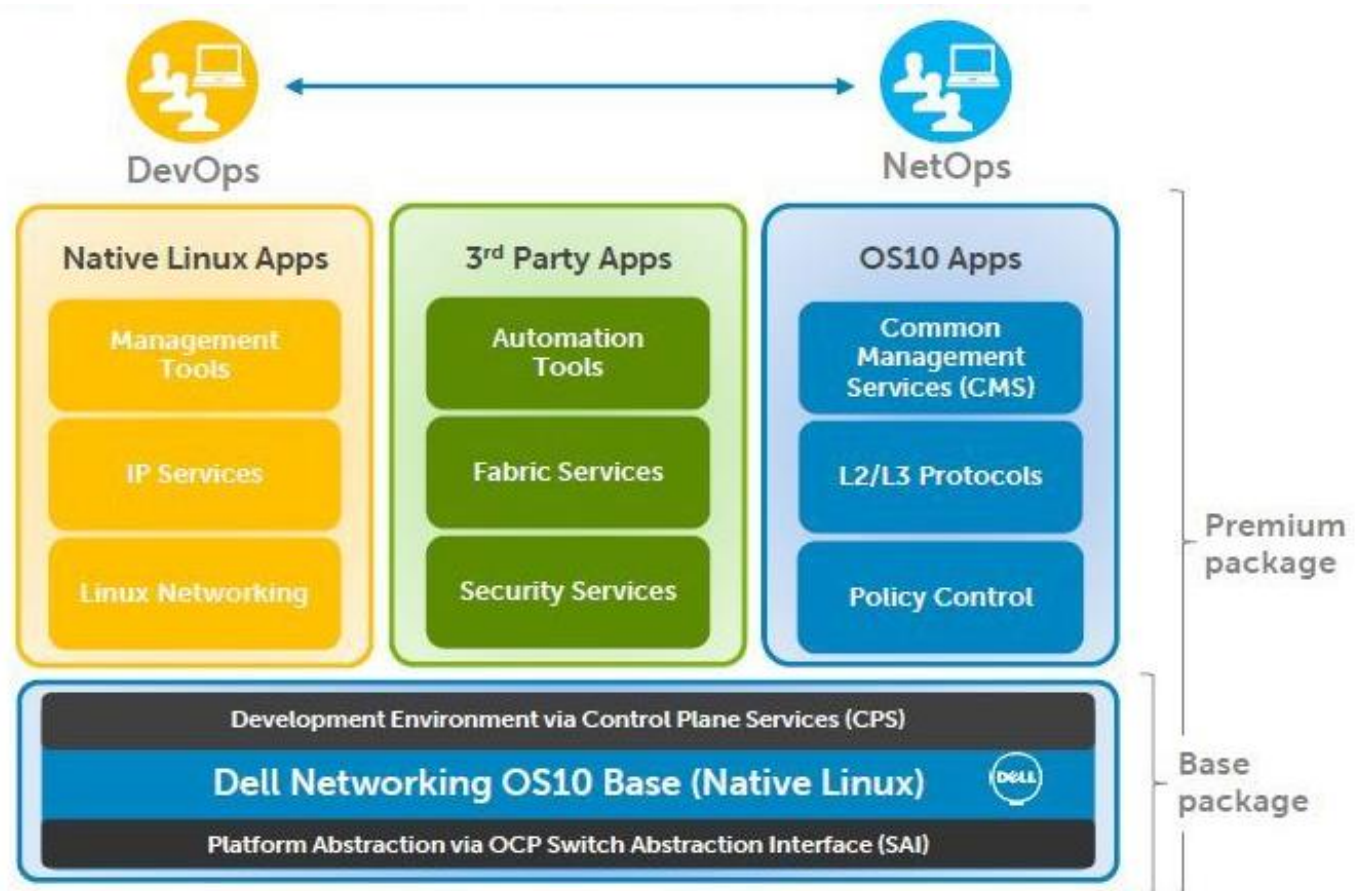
DevOps

NetOps

Native Linux Apps

Management Tools

IP Services

Linux Networking

3<sup>rd</sup> Party Apps

Automation Tools

Fabric Services

Security Services

OS10 Apps

Common Management Services (CMS)

L2/L3 Protocols

Policy Control

Premium package

Development Environment via Control Plane Services (CPS)

Dell Networking OS10 Base (Native Linux)

DELL

Platform Abstraction via OCP Switch Abstraction Interface (SAI)

Base package